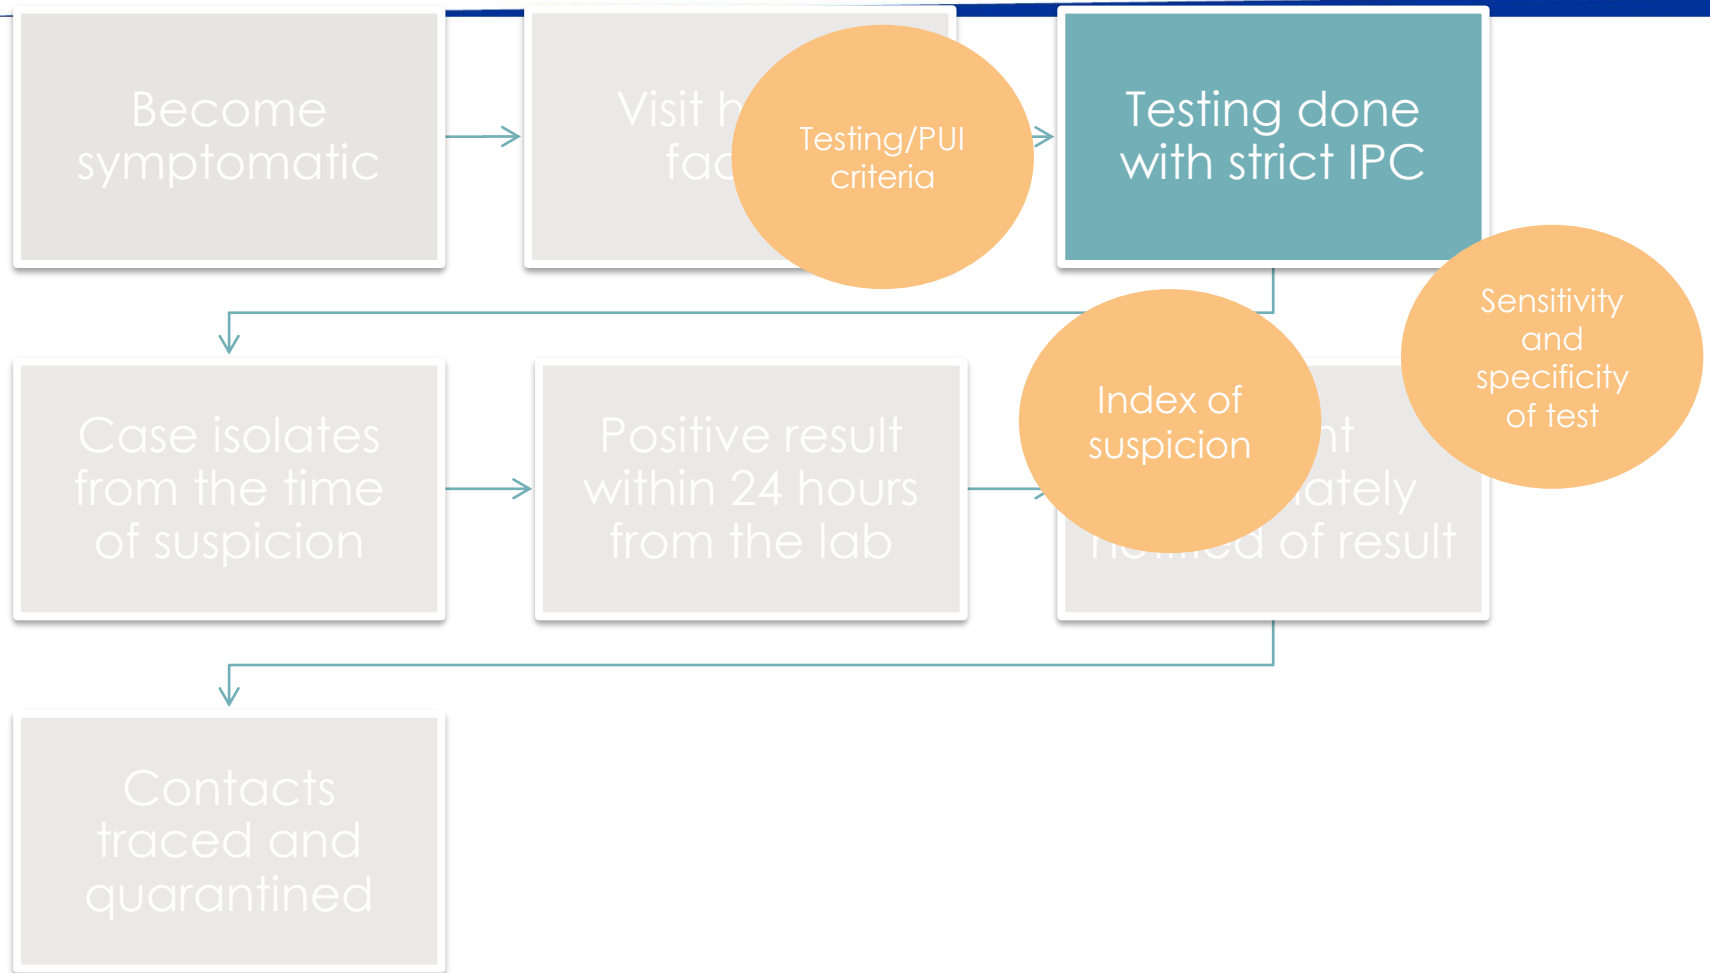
Become symptomatic

Visit h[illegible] fac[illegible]

Testing/PUI criteria

Testing done with strict IPC

Sensitivity and specificity of test

Case isolates from the time of suspicion

Positive result within 24 hours from the lab

Index of suspicion

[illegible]nt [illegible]ately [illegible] of result

Contacts traced and quarantined